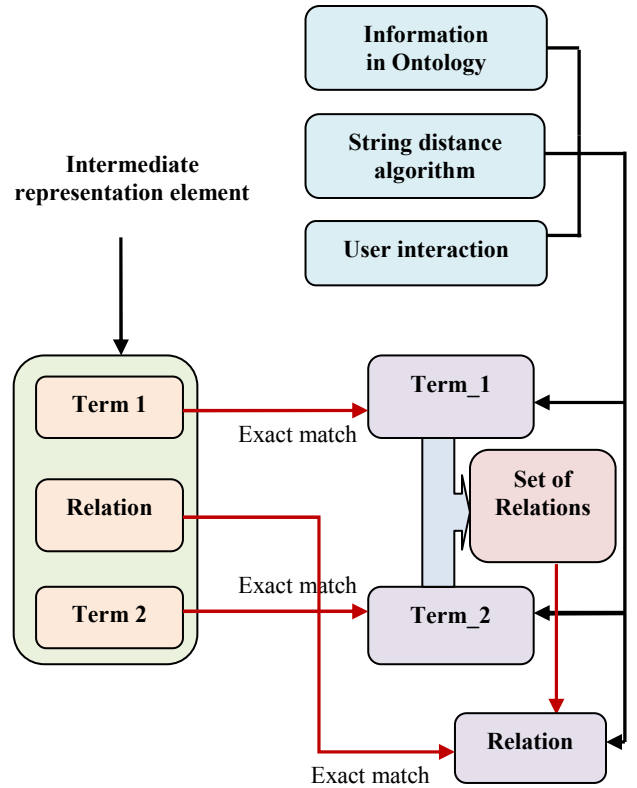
Information in Ontology

String distance algorithm

User interaction

Intermediate representation element

Term 1

Relation

Term 2

Term_1

Exact match

Set of Relations

Exact match

Term_2

Relation

Exact match